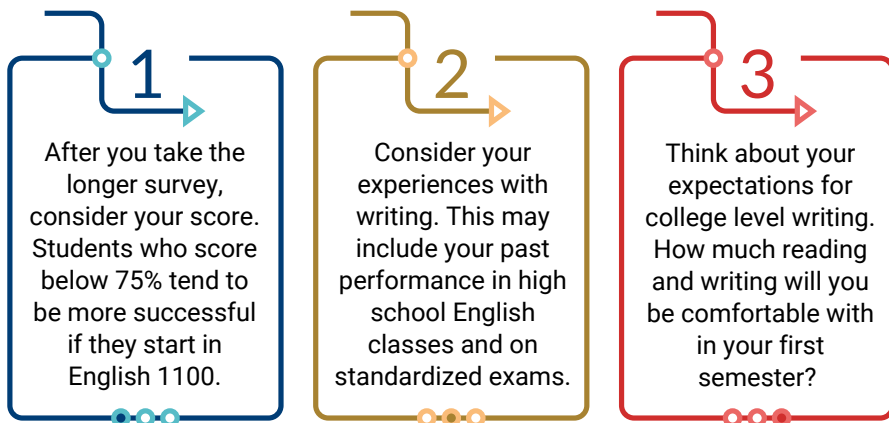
1

After you take the longer survey, consider your score. Students who score below 75% tend to be more successful if they start in English 1100.

2

Consider your experiences with writing. This may include your past performance in high school English classes and on standardized exams.

3

Think about your expectations for college level writing. How much reading and writing will you be comfortable with in your first semester?